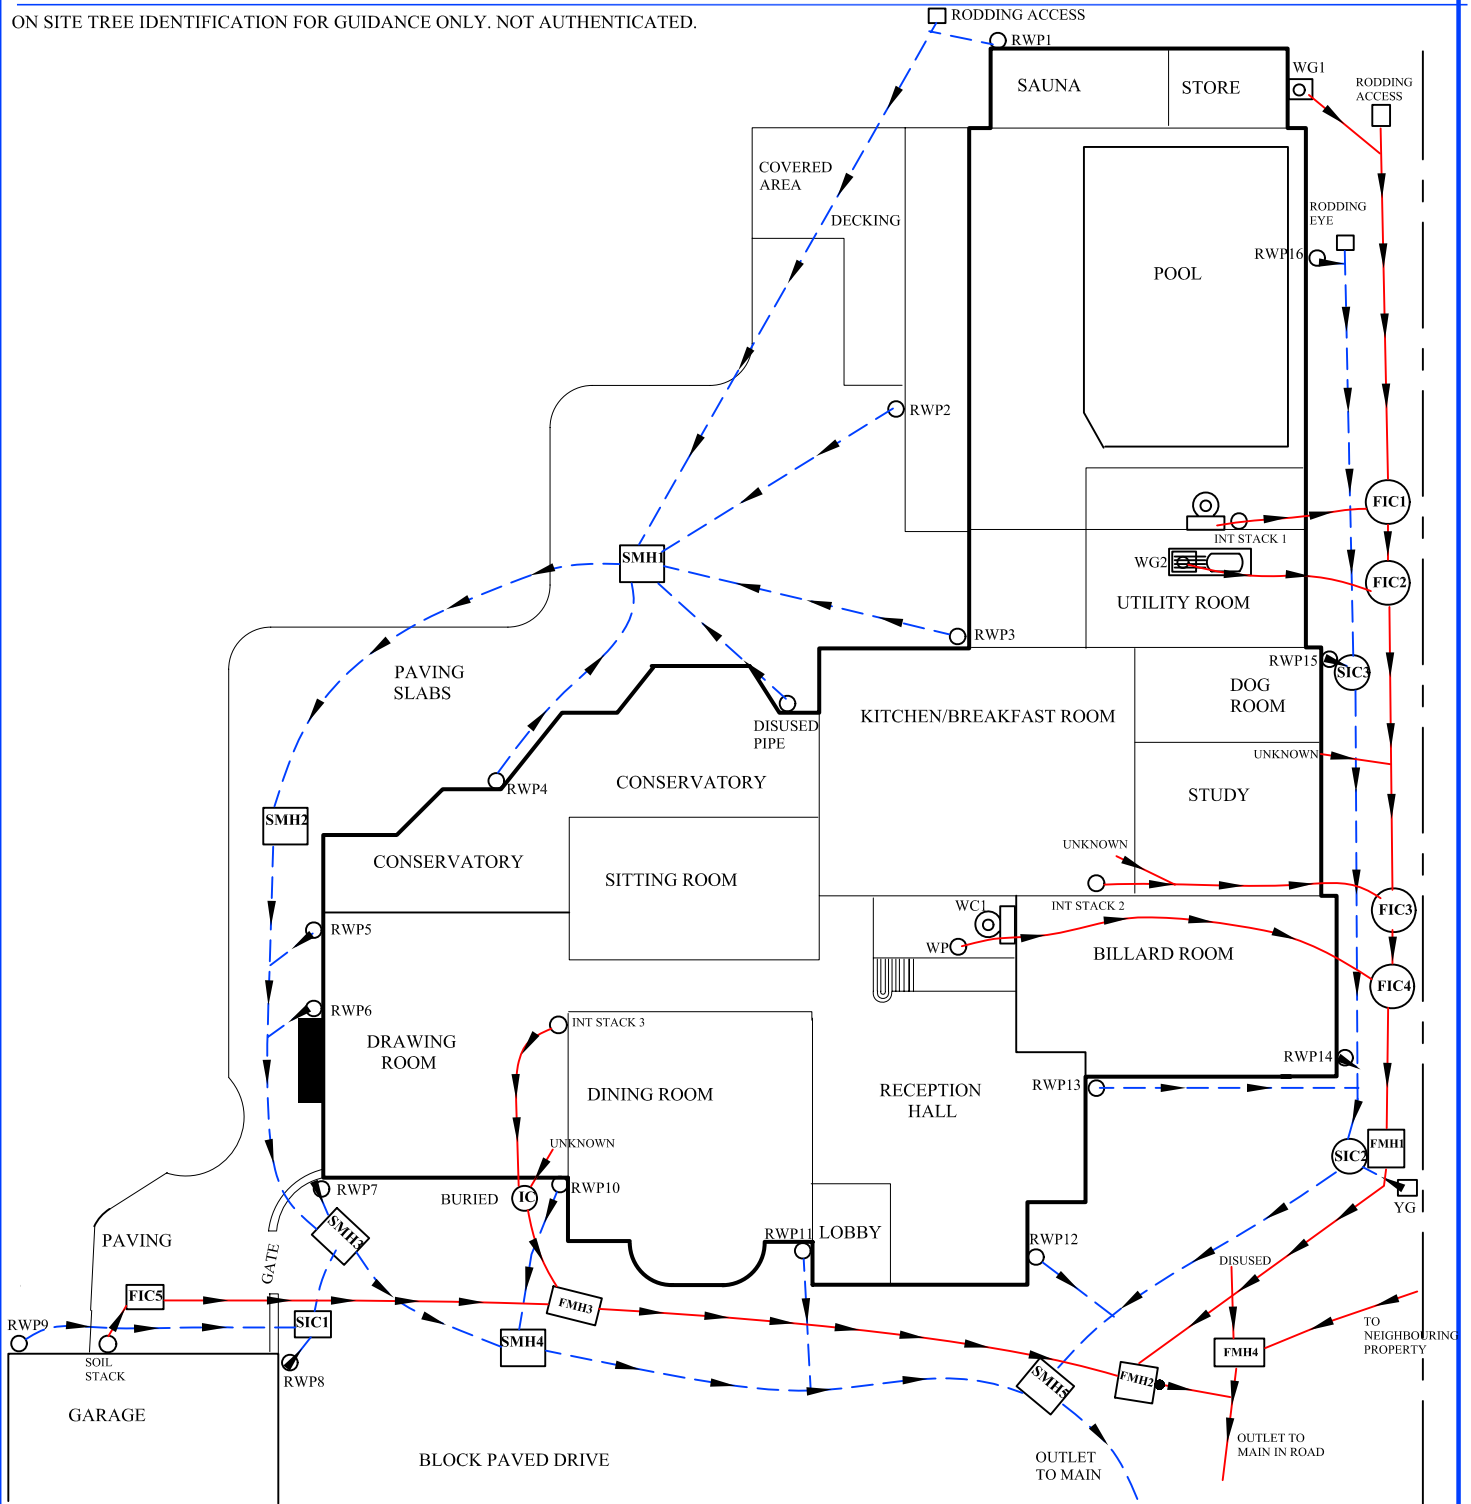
ON SITE TREE IDENTIFICATION FOR GUIDANCE ONLY. NOT AUTHENTICATED.

RODDING ACCESS
RWP1
SAUNA
STORE
WG1
RODDING ACCESS
COVERED AREA
DECKING
RODDING EYE
RWP16
POOL
RWP2
FIC1
INT STACK 1
SMH1
WG2
FIC2
UTILITY ROOM
RWP3
RWP15
SIC3
PAVING SLABS
DOG ROOM
DISUSED PIPE
KITCHEN/BREAKFAST ROOM
UNKNOWN
RWP4
CONSERVATORY
STUDY
SMH2
CONSERVATORY
SITTING ROOM
UNKNOWN
FIC3
WC1
INT STACK 2
RWP5
WP
BILLARD ROOM
FIC4
RWP6
INT STACK 3
DRAWING ROOM
RWP14
DINING ROOM
RECEPTION HALL
RWP13
UNKNOWN
FMH1
SIC2
RWP7
BURIED
IC
RWP10
YG
SMH3
LOBBY
RWP11
RWP12
GATE
PAVING
DISUSED
FIC5
FMH3
RWP9
SIC1
SMH4
FMH4
TO NEIGHBOURING PROPERTY
SOIL STACK
RWP8
SMH5
FMH2
GARAGE
OUTLET TO MAIN IN ROAD
BLOCK PAVED DRIVE
OUTLET TO MAIN